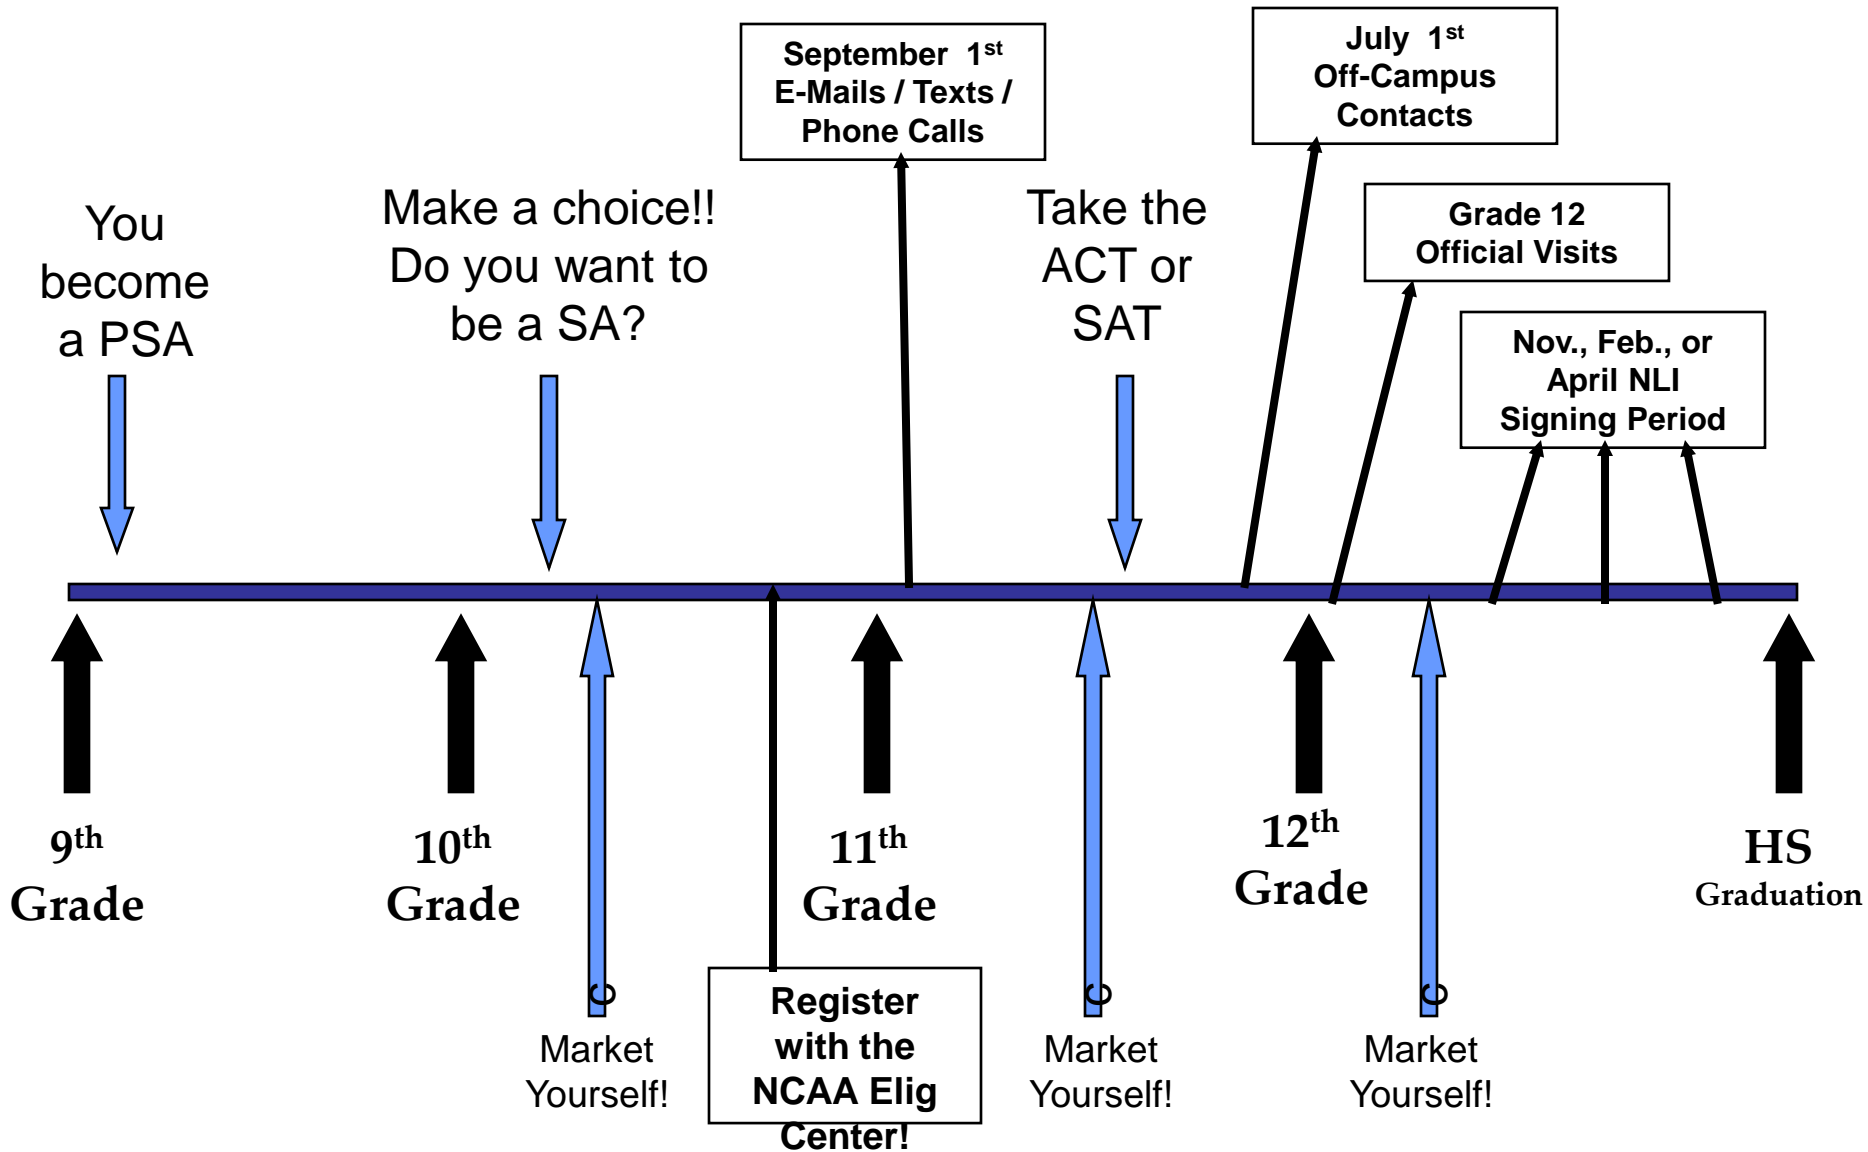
September $1^{st}$
E-Mails / Texts / Phone Calls

July $1^{st}$
Off-Campus Contacts

Grade 12
Official Visits

Nov., Feb., or April NLI Signing Period

You become a PSA

Make a choice!! Do you want to be a SA?

Take the ACT or SAT

$9^{th}$ Grade

$10^{th}$ Grade

Market Yourself!

Register with the NCAA Elig Center!

$11^{th}$ Grade

Market Yourself!

$12^{th}$ Grade

Market Yourself!

HS Graduation